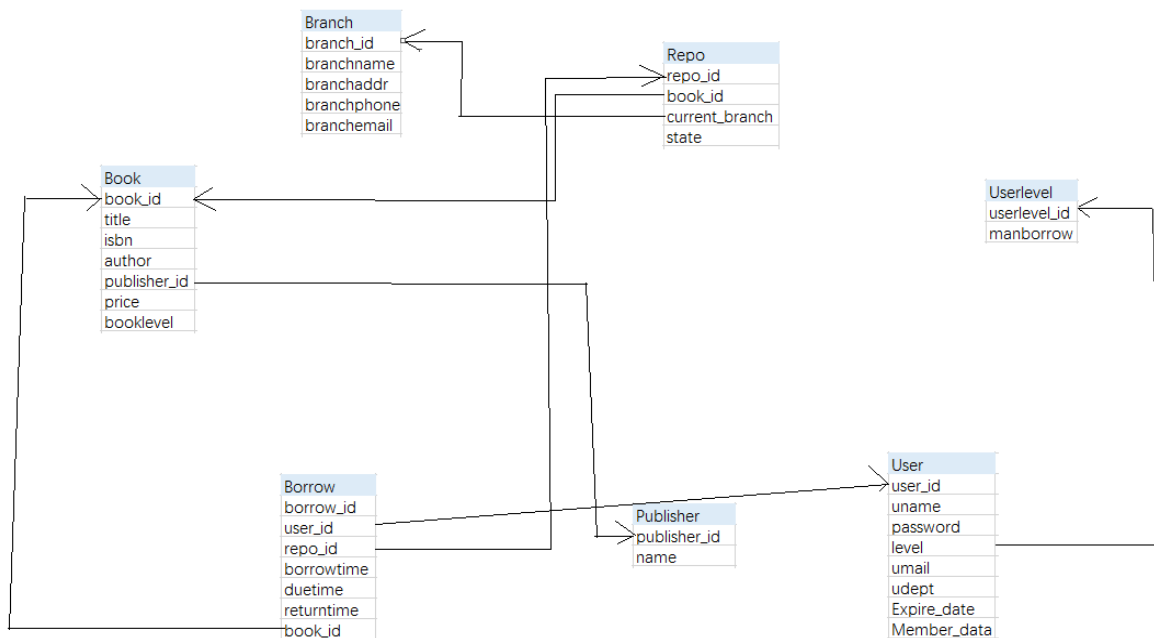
Branch
branch_id
branchname
branchaddr
branchphone
branchemail

Repo
repo_id
book_id
current_branch
state

Book
book_id
title
isbn
author
publisher_id
price
booklevel

Userlevel
userlevel_id
manborrow

Borrow
borrow_id
user_id
repo_id
borrowtime
duetime
returntime
book_id

Publisher
publisher_id
name

User
user_id
uname
password
level
umail
udept
Expire_date
Member_data